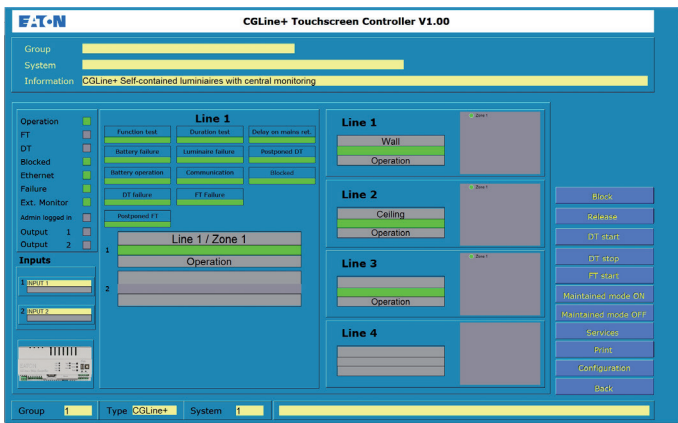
EATON

CGLine+ Touchscreen Controller V1.00

Group
System
Information CGLine+ Self-contained luminiaires with central monitoring

Operation
FT
DT
Blocked
Ethernet
Failure
Ext. Monitor
Admin logged in
Output 1
Output 2

Inputs
1 INPUT 1
2 INPUT 2

Line 1
Function test
Duration test
Delay on mains ret.
Battery failure
Luminaire failure
Postponed DT
Battery operation
Communication
Blocked
DT failure
FT Failure
Postponed FT

1 Line 1 / Zone 1
Operation
2

Line 1
Zone 1
Wall
Operation

Line 2
Zone 1
Ceiling
Operation

Line 3
Zone 1
Operation

Line 4

Block
Release
DT start
DT stop
FT start
Maintained mode ON
Maintained mode OFF
Services
Print
Configuration
Back

Group 1 Type CGLine+ System 1